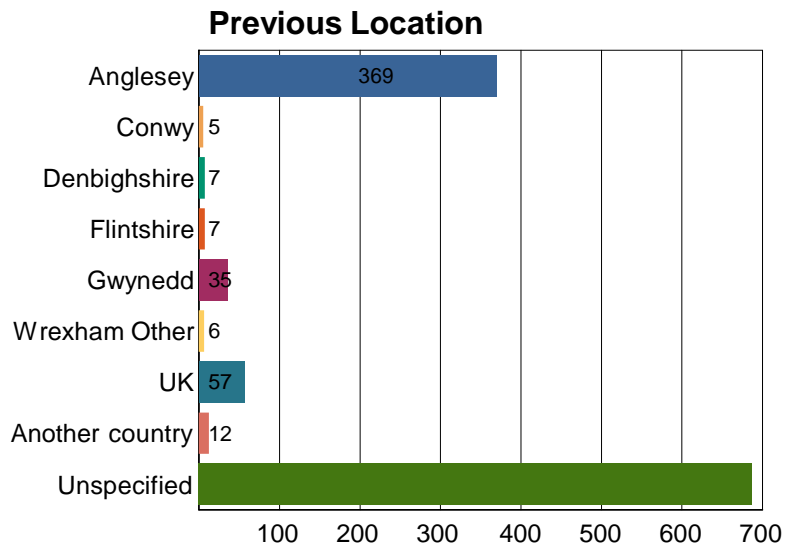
Previous Location

| Location | Count |
|---|---|
| Anglesey | 369 |
| Conwy | 5 |
| Denbighshire | 7 |
| Flintshire | 7 |
| Gwynedd | 35 |
| Wrexham Other | 6 |
| UK | 57 |
| Another country | 12 |
| Unspecified | |

100 200 300 400 500 600 700